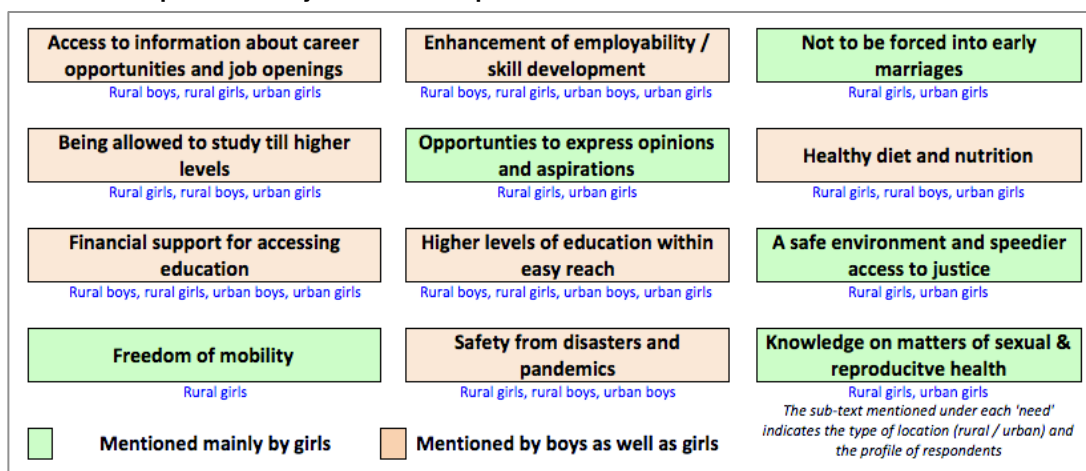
Access to information about career opportunities and job openings
Rural boys, rural girls, urban girls

Enhancement of employability / skill development
Rural boys, rural girls, urban boys, urban girls

Not to be forced into early marriages
Rural girls, urban girls

Being allowed to study till higher levels
Rural girls, rural boys, urban girls

Opportunities to express opinions and aspirations
Rural girls, urban girls

Healthy diet and nutrition
Rural girls, rural boys, urban girls

Financial support for accessing education
Rural boys, rural girls, urban boys, urban girls

Higher levels of education within easy reach
Rural boys, rural girls, urban boys, urban girls

A safe environment and speedier access to justice
Rural girls, urban girls

Freedom of mobility
Rural girls

Safety from disasters and pandemics
Rural girls, rural boys, urban boys

Knowledge on matters of sexual & reproducitve health
Rural girls, urban girls

The sub-text mentioned under each 'need' indicates the type of location (rural / urban) and the profile of respondents

Mentioned mainly by girls

Mentioned by boys as well as girls